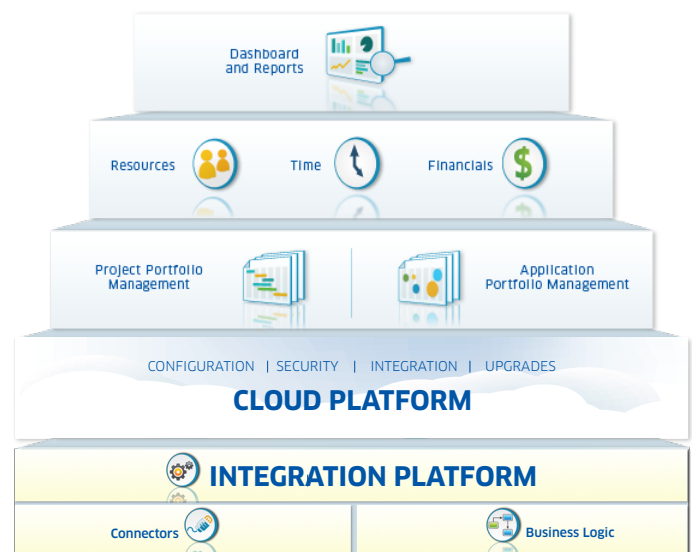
Dashboard and Reports

Resources

Time

Financials

Project Portfolio Management

Application Portfolio Management

CONFIGURATION | SECURITY | INTEGRATION | UPGRADES

CLOUD PLATFORM

INTEGRATION PLATFORM

Connectors

Business Logic